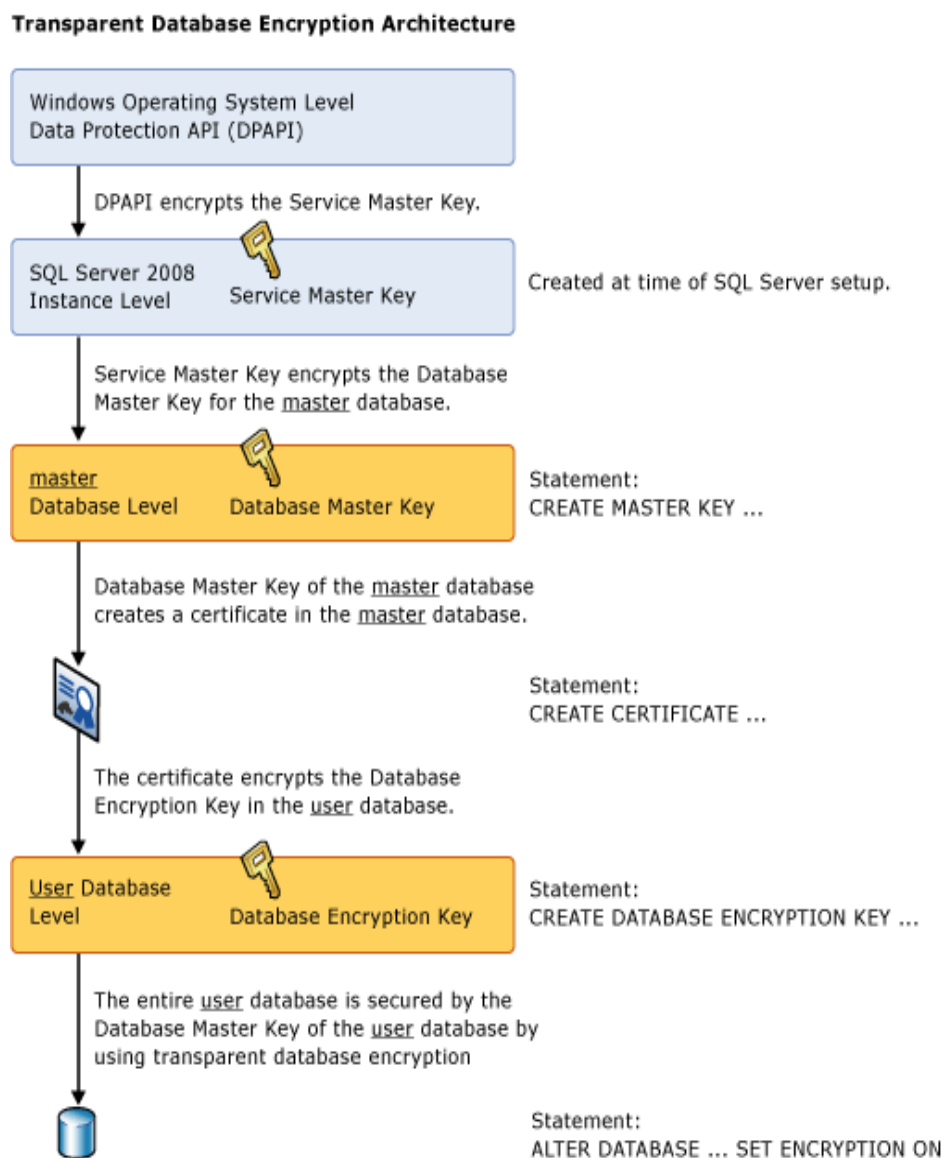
Transparent Database Encryption Architecture

Windows Operating System Level
Data Protection API (DPAPI)

DPAPI encrypts the Service Master Key.

SQL Server 2008
Instance Level

Service Master Key

Created at time of SQL Server setup.

Service Master Key encrypts the Database Master Key for the master database.

master
Database Level

Database Master Key

Statement:
CREATE MASTER KEY ...

Database Master Key of the master database creates a certificate in the master database.

Statement:
CREATE CERTIFICATE ...

The certificate encrypts the Database Encryption Key in the user database.

User Database
Level

Database Encryption Key

Statement:
CREATE DATABASE ENCRYPTION KEY ...

The entire user database is secured by the Database Master Key of the user database by using transparent database encryption

Statement:
ALTER DATABASE ... SET ENCRYPTION ON